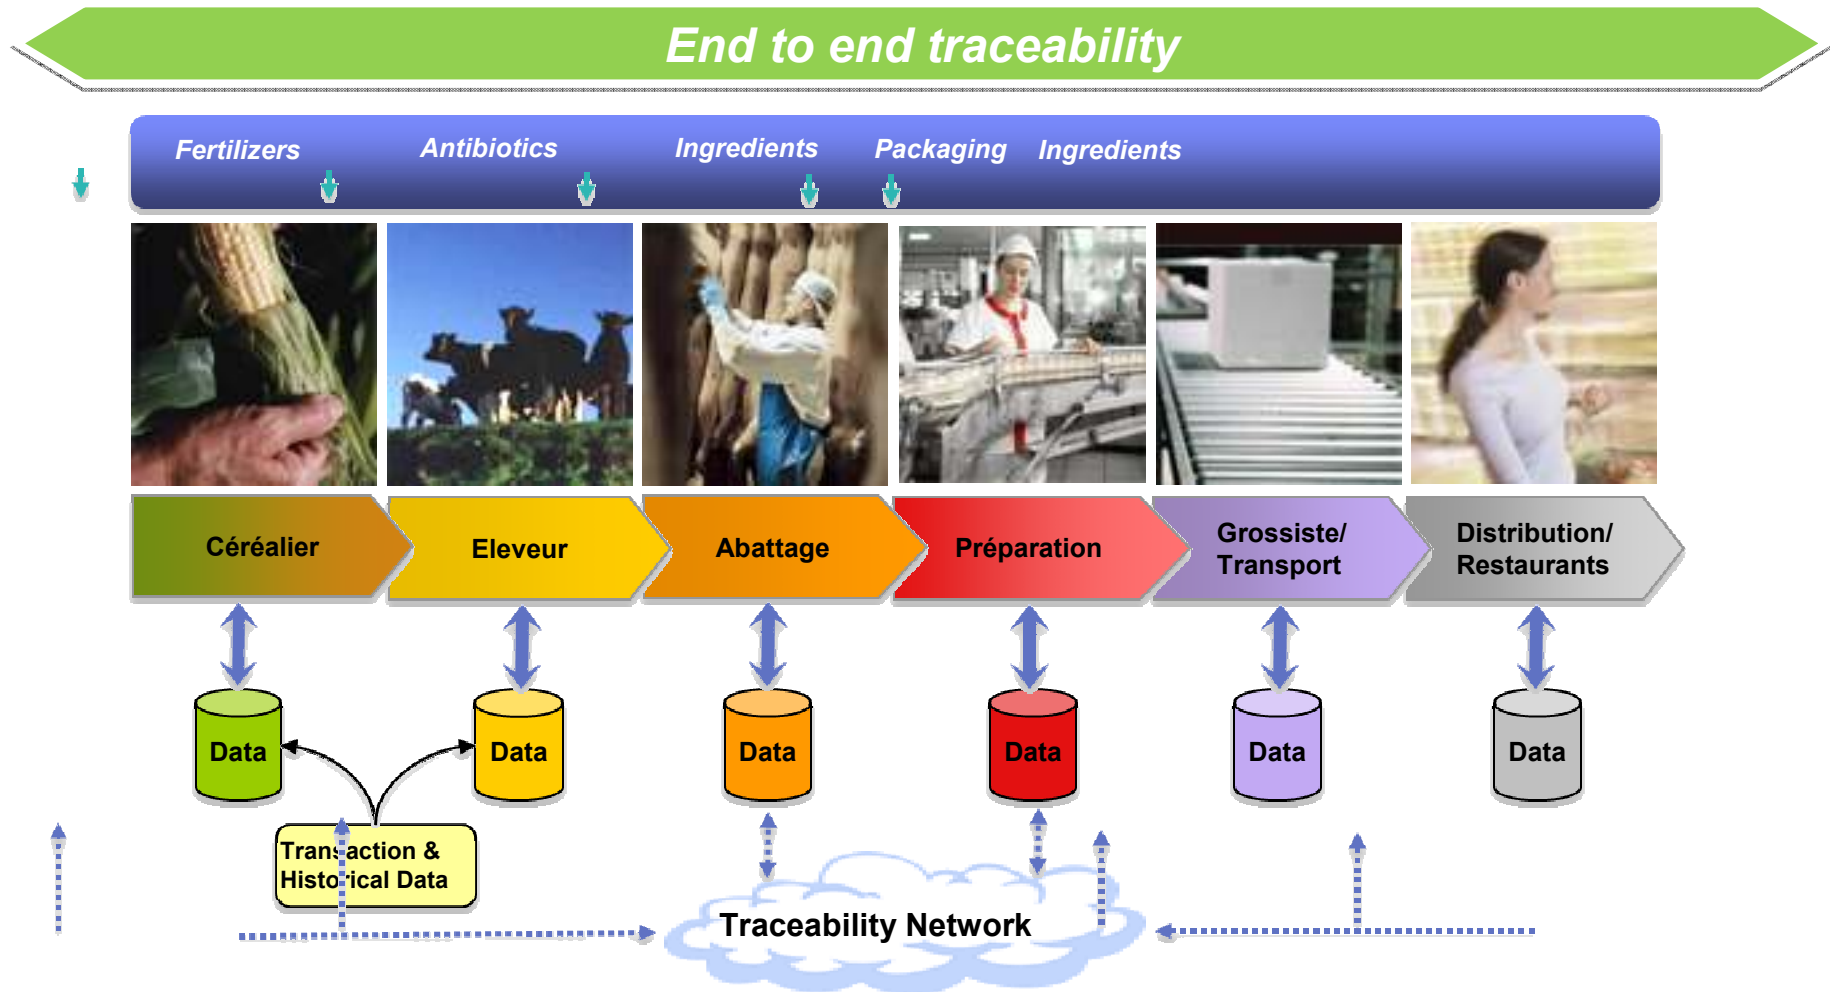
End to end traceability

Fertilizers Antibiotics Ingredients Packaging Ingredients

Céréalier

Eleveur

Abattage

Préparation

Grossiste/ Transport

Distribution/ Restaurants

Data

Data

Data

Data

Data

Data

Transaction & Historical Data

Traceability Network